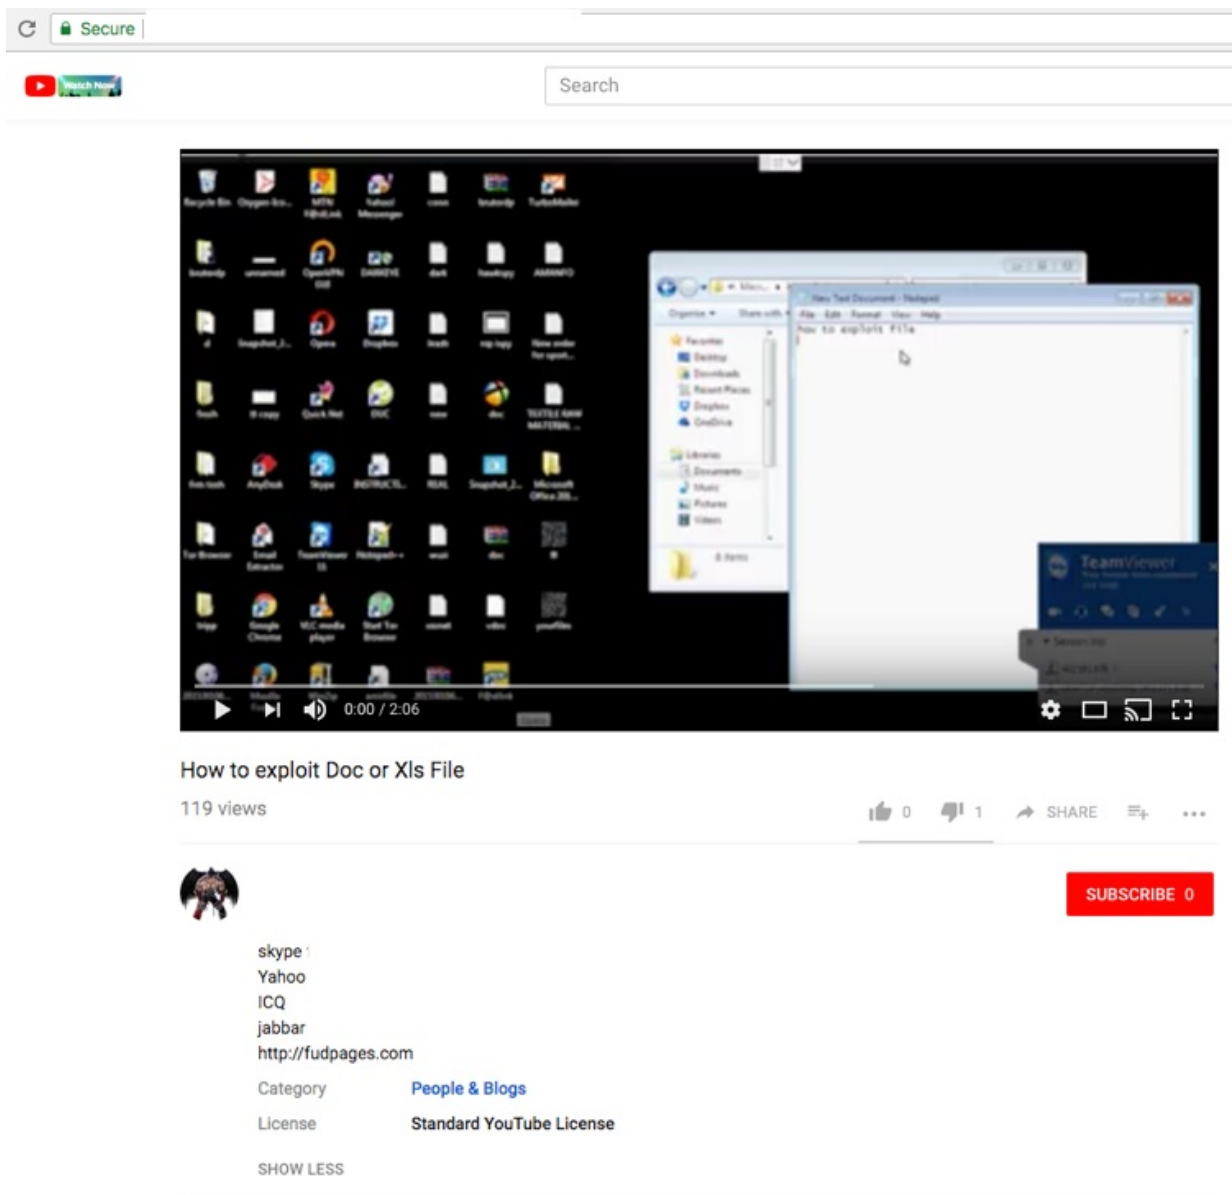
Secure

Search

How to exploit File

TeamViewer

0:00 / 2:06

How to exploit Doc or Xls File

119 views

0 1 SHARE

SUBSCRIBE 0

skype
Yahoo
ICQ
jabbar
http://fudpages.com

Category People & Blogs

License Standard YouTube License

SHOW LESS